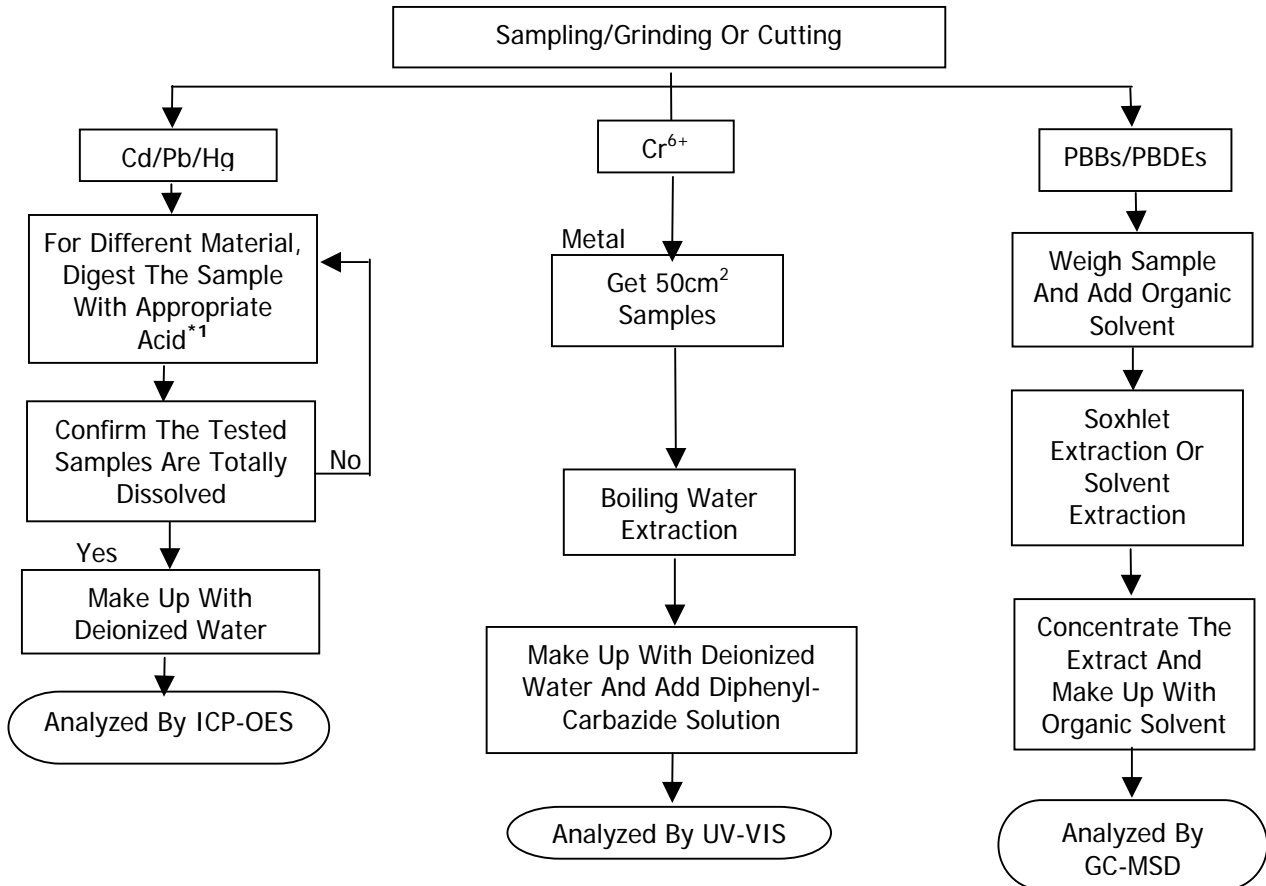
Sampling/Grinding Or Cutting

Cd/Pb/Hg

For Different Material, Digest The Sample With Appropriate Acid$^{*1}$

Confirm The Tested Samples Are Totally Dissolved

No

Yes

Make Up With Deionized Water

Analyzed By ICP-OES

$Cr^{6+}$

Metal

Get $50cm^2$ Samples

Boiling Water Extraction

Make Up With Deionized Water And Add Diphenyl-Carbazide Solution

Analyzed By UV-VIS

PBBs/PBDEs

Weigh Sample And Add Organic Solvent

Soxhlet Extraction Or Solvent Extraction

Concentrate The Extract And Make Up With Organic Solvent

Analyzed By GC-MSD